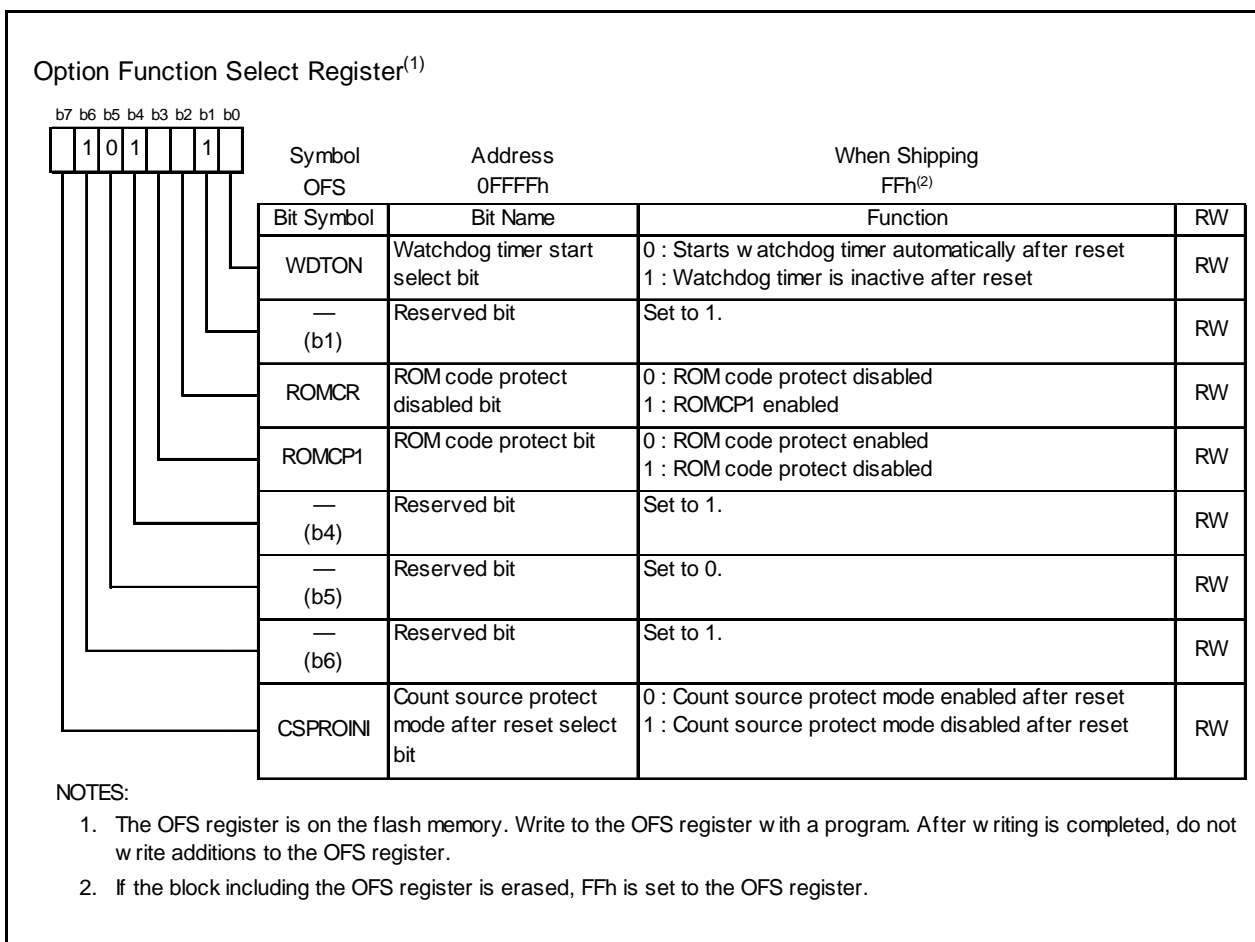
Option Function Select Register$^{(1)}$

b7 b6 b5 b4 b3 b2 b1 b0

| | 1 | 0 | 1 | | | 1 | |

| Symbol | Address | When Shipping |
|---|---|---|
| OFS | 0FFFFh | FFh$^{(2)}$ |

| Bit Symbol | Bit Name | Function | RW |
|---|---|---|---|
| WDTON | Watchdog timer start select bit | 0 : Starts w atchdog timer automatically after reset<br>1 : Watchdog timer is inactive after reset | RW |
| — (b1) | Reserved bit | Set to 1. | RW |
| ROMCR | ROM code protect disabled bit | 0 : ROM code protect disabled<br>1 : ROMCP1 enabled | RW |
| ROMCP1 | ROM code protect bit | 0 : ROM code protect enabled<br>1 : ROM code protect disabled | RW |
| — (b4) | Reserved bit | Set to 1. | RW |
| — (b5) | Reserved bit | Set to 0. | RW |
| — (b6) | Reserved bit | Set to 1. | RW |
| CSPROINI | Count source protect mode after reset select bit | 0 : Count source protect mode enabled after reset<br>1 : Count source protect mode disabled after reset | RW |

NOTES:

1. The OFS register is on the flash memory. Write to the OFS register w ith a program. After w riting is completed, do not w rite additions to the OFS register.

2. If the block including the OFS register is erased, FFh is set to the OFS register.